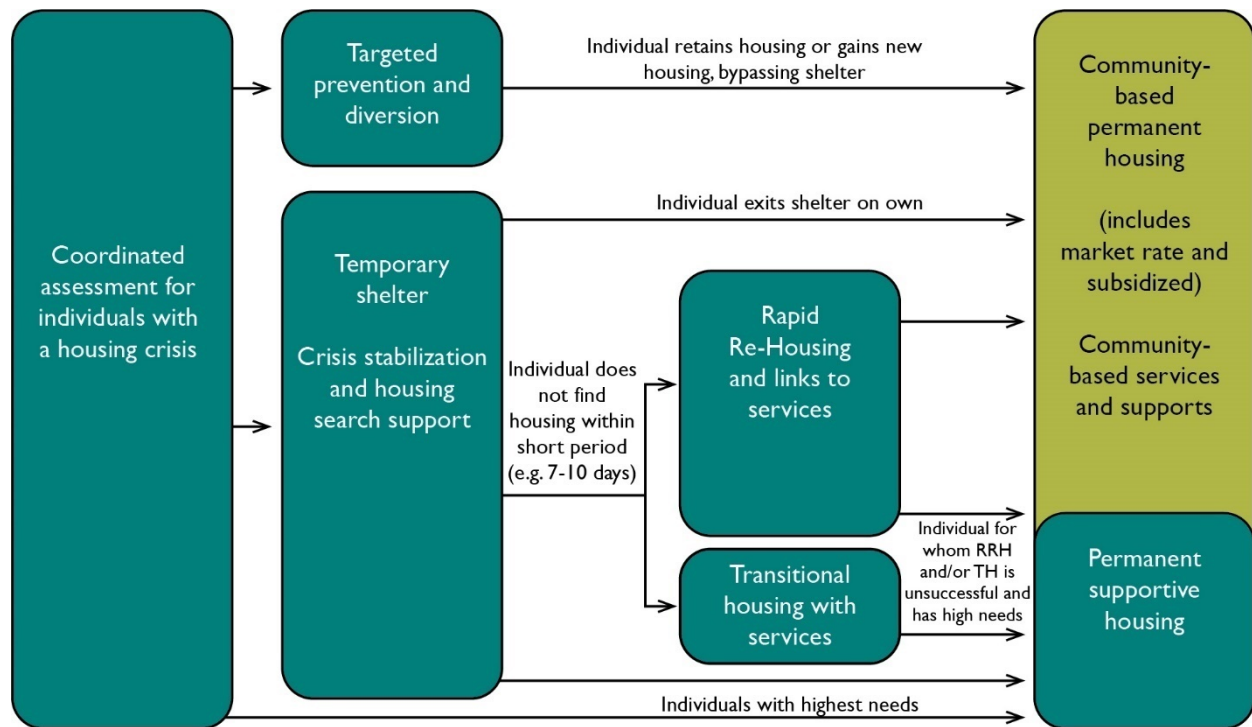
Coordinated assessment for individuals with a housing crisis

Targeted prevention and diversion

Individual retains housing or gains new housing, bypassing shelter

Community-based permanent housing

(includes market rate and subsidized)

Community-based services and supports

Temporary shelter

Crisis stabilization and housing search support

Individual exits shelter on own

Individual does not find housing within short period (e.g. 7-10 days)

Rapid Re-Housing and links to services

Transitional housing with services

Individual for whom RRH and/or TH is unsuccessful and has high needs

Permanent supportive housing

Individuals with highest needs